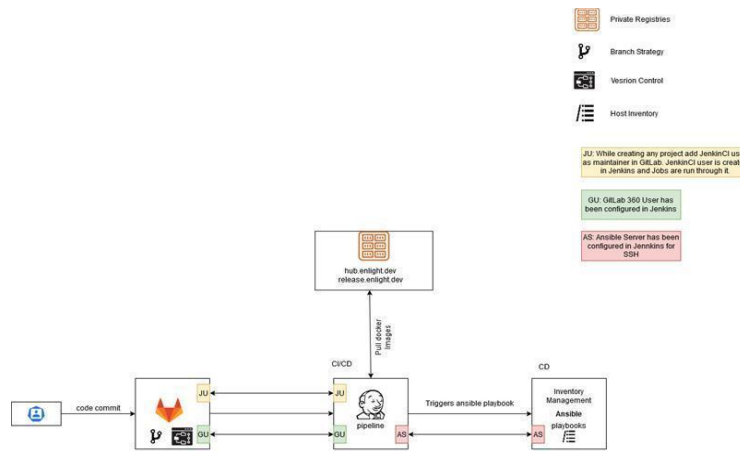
Private Registries

Branch Strategy

Vesrion Control

Host Inventory

JU: While creating any project add JenkinCI us as maintainer in GitLab. JenkinCI user is creat in Jenkins and Jobs are run through it.

GU: GitLab 360 User has been configured in Jenkins

AS: Ansible Server has been configured in Jennkins for SSH

hub.enlight.dev
release.enlight.dev

Pull docker images

CI/CD

CD

code commit

JU

GU

JU

GU

pipeline

AS

Triggers ansible playbook

Inventory Management

Ansible playbooks

AS